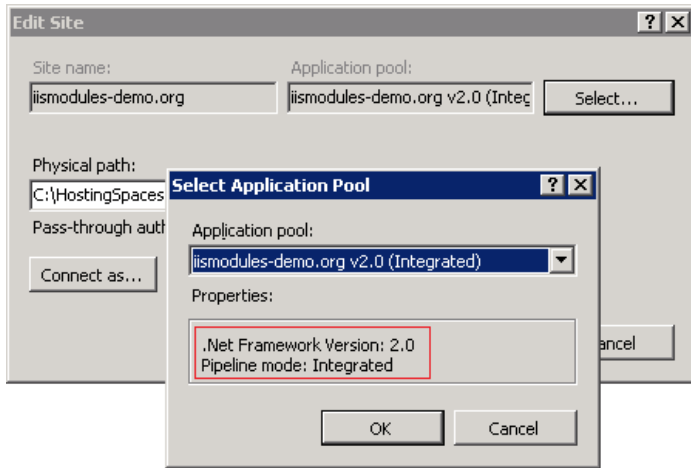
Edit Site

?

X

Site name:

iismodules-demo.org

Application pool:

iismodules-demo.org v2.0 (Integ

Select...

Physical path:

C:\HostingSpaces

Pass-through auth

Connect as...

ncel

Select Application Pool

?

X

Application pool:

iismodules-demo.org v2.0 (Integrated)

Properties:

.Net Framework Version: 2.0
Pipeline mode: Integrated

OK

Cancel